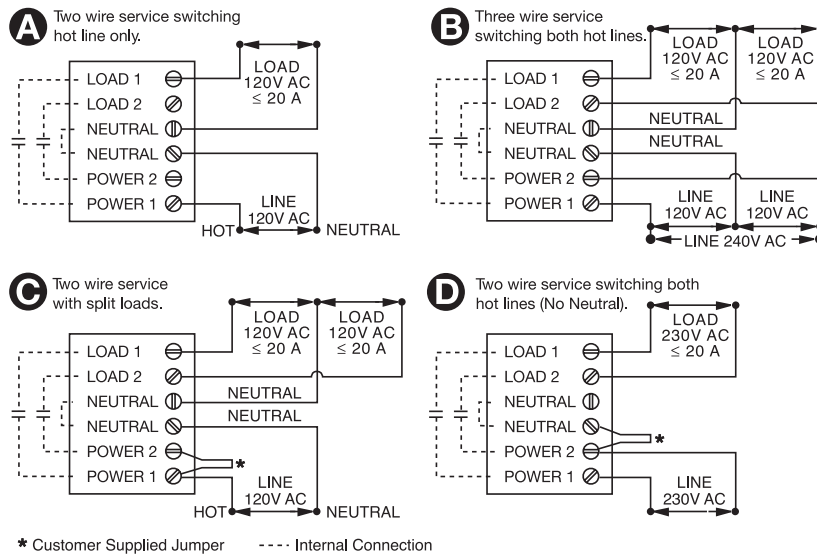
A Two wire service switching hot line only.

LOAD 1
LOAD 2
NEUTRAL
NEUTRAL
POWER 2
POWER 1

LOAD
120V AC
$\leq$ 20 A

LINE
120V AC

HOT
NEUTRAL

B Three wire service switching both hot lines.

LOAD 1
LOAD 2
NEUTRAL
NEUTRAL
POWER 2
POWER 1

LOAD
120V AC
$\leq$ 20 A

LOAD
120V AC
$\leq$ 20 A

NEUTRAL
NEUTRAL

LINE
120V AC

LINE
120V AC

LINE 240V AC

C Two wire service with split loads.

LOAD 1
LOAD 2
NEUTRAL
NEUTRAL
POWER 2
POWER 1

LOAD
120V AC
$\leq$ 20 A

LOAD
120V AC
$\leq$ 20 A

NEUTRAL
NEUTRAL

*

LINE
120V AC

HOT
NEUTRAL

D Two wire service switching both hot lines (No Neutral).

LOAD 1
LOAD 2
NEUTRAL
NEUTRAL
POWER 2
POWER 1

LOAD
230V AC
$\leq$ 20 A

*

LINE
230V AC

* Customer Supplied Jumper
---- Internal Connection